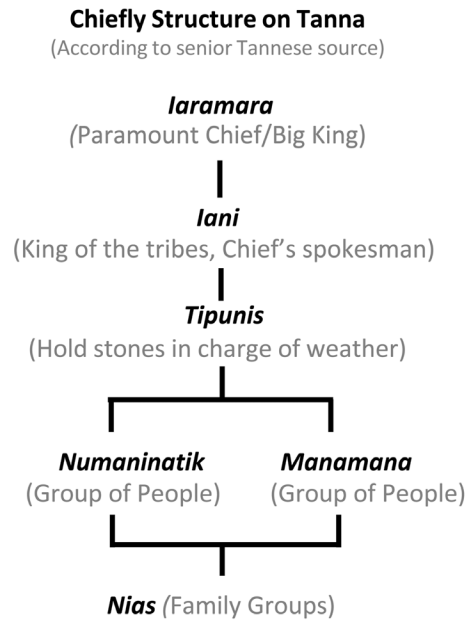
Chiefly Structure on Tanna
(According to senior Tannese source)

Iaramara
(Paramount Chief/Big King)

Iani
(King of the tribes, Chief's spokesman)

Tipunis
(Hold stones in charge of weather)

Numaninatik
(Group of People)

Manamana
(Group of People)

Nias (Family Groups)